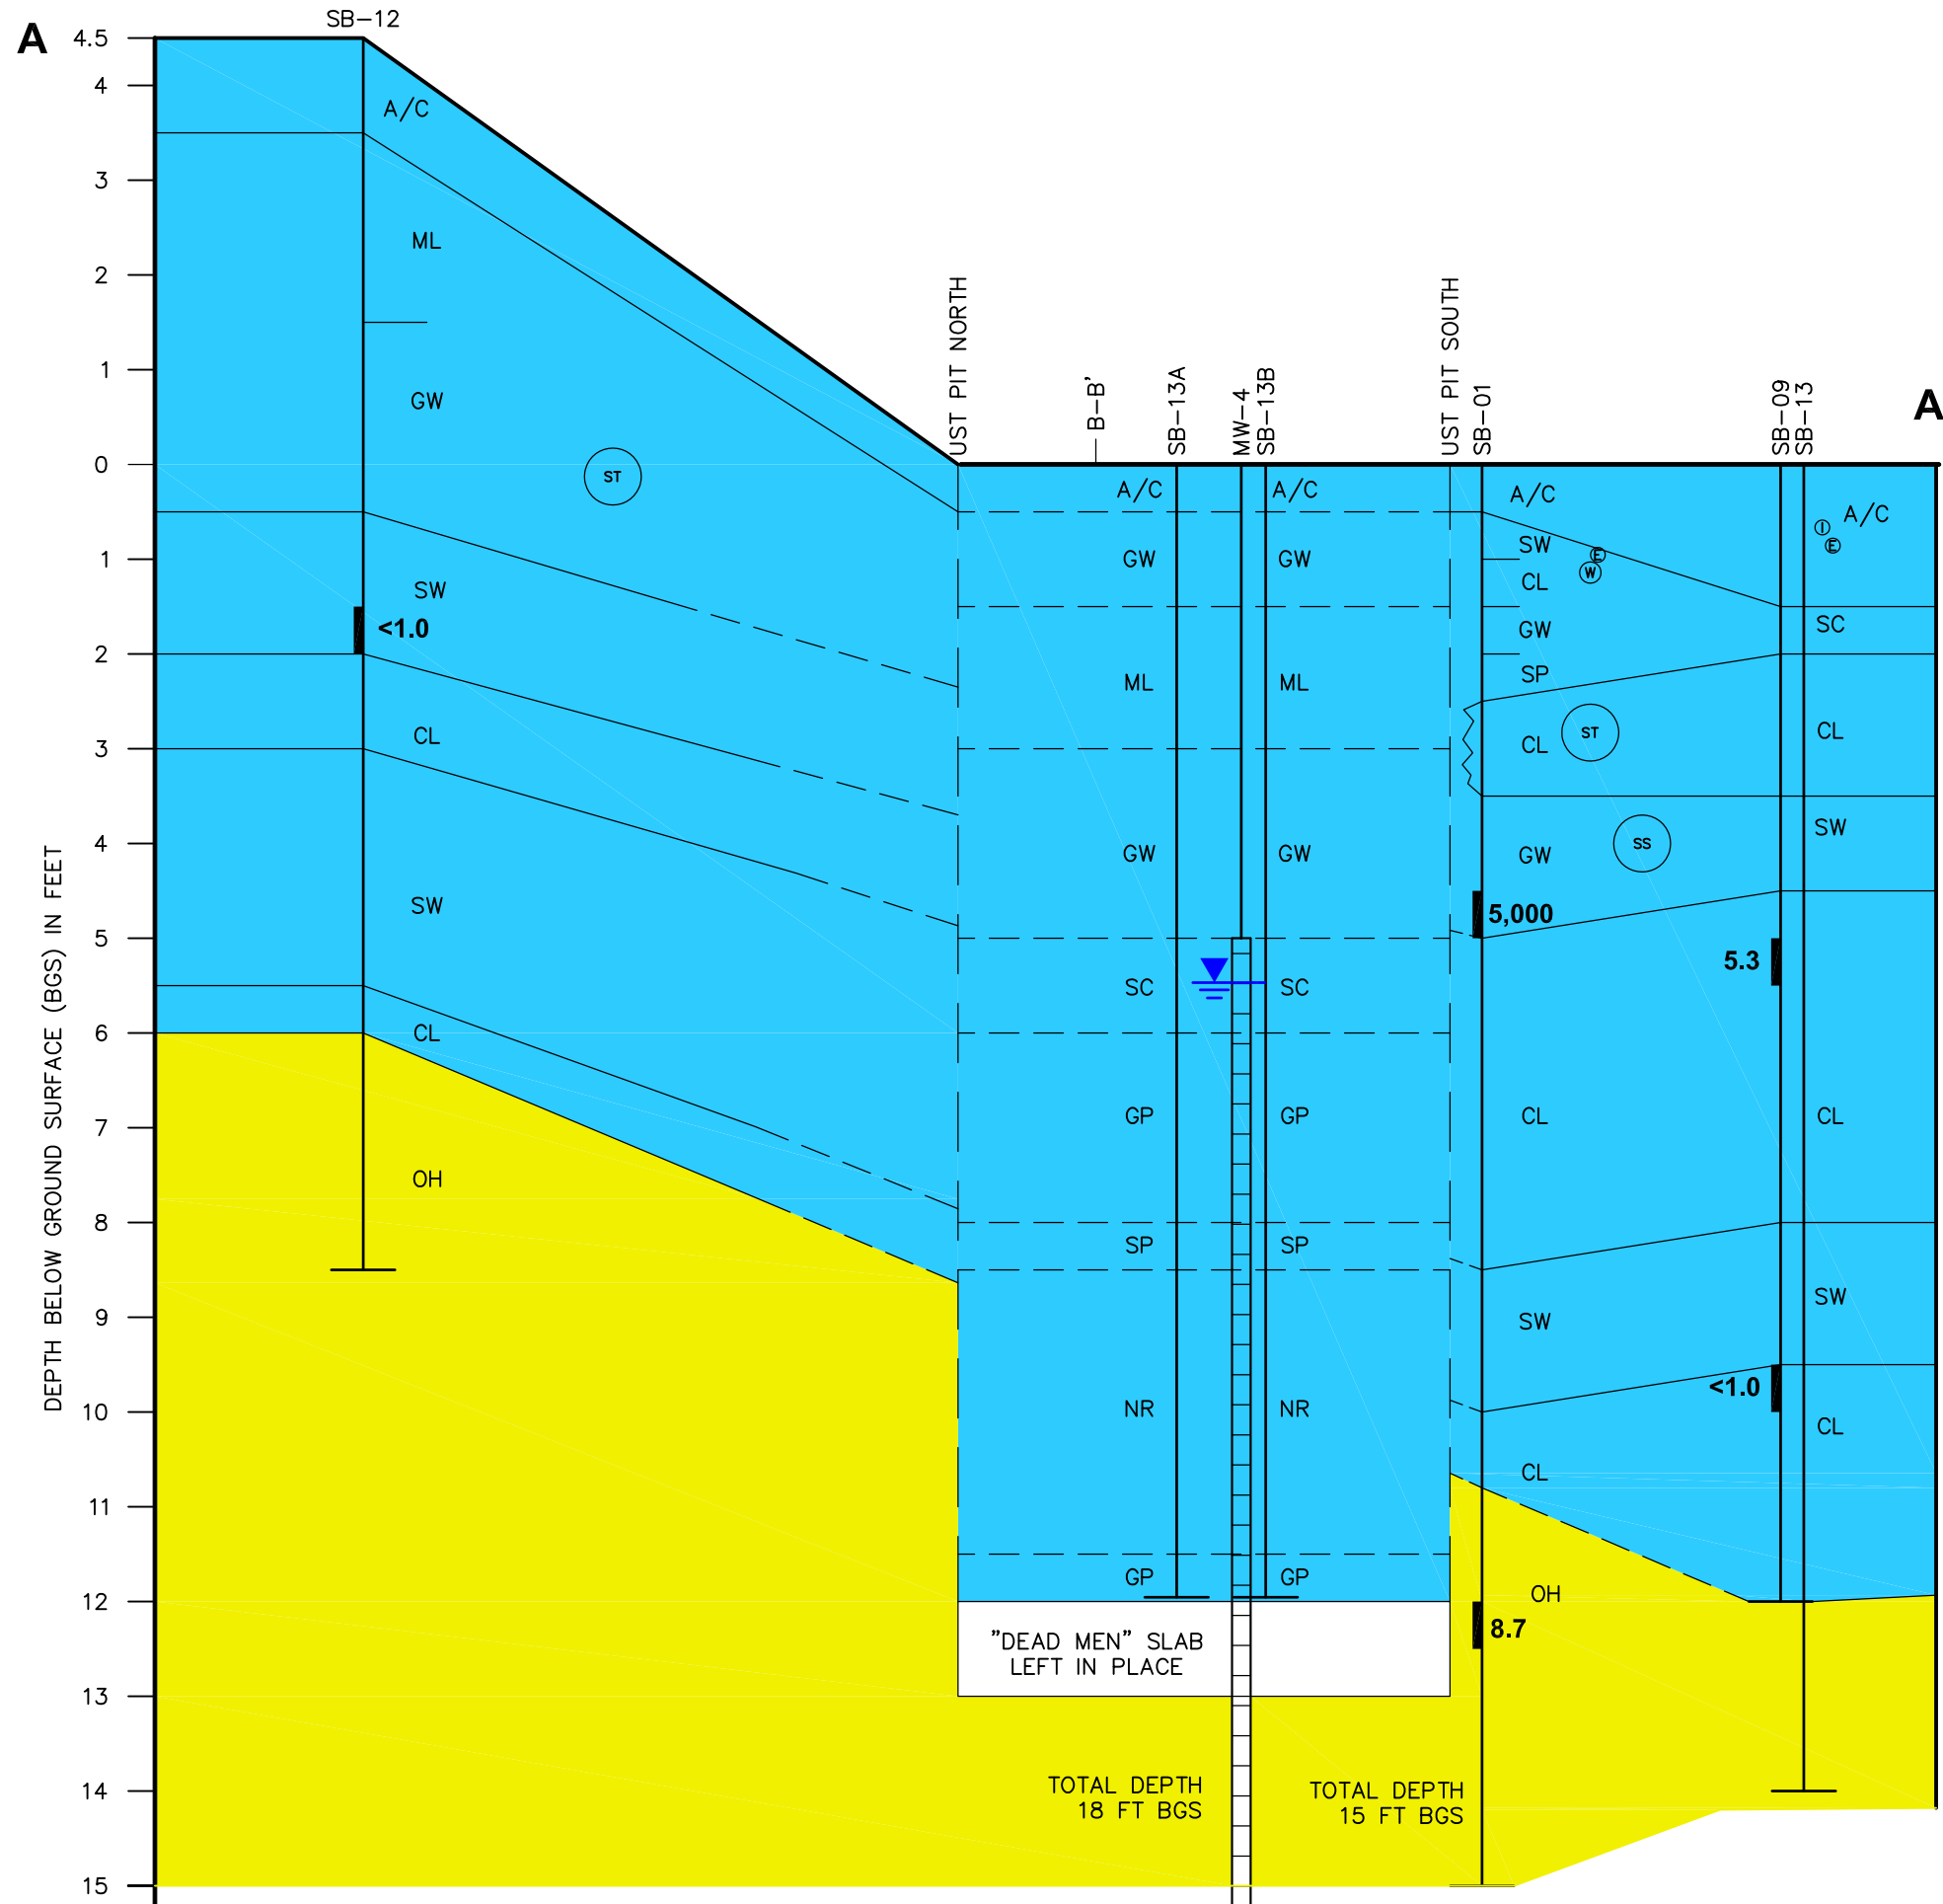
A

SB−12

4.5
4
3
2
1
0
1
2
3
4
5
6
7
8
9
10
11
12
13
14
15

DEPTH BELOW GROUND SURFACE (BGS) IN FEET

A/C
ML
GW
ST
SW
<1.0
CL
SW
CL
OH

UST PIT NORTH
B−B'
SB−13A
MW−4
SB−13B
UST PIT SOUTH
SB−01
SB−09
SB−13

A

A/C
GW
ML
GW
SC
GP
SP
NR
GP

A/C
GW
ML
GW
SC
GP
SP
NR
GP

"DEAD MEN" SLAB LEFT IN PLACE

TOTAL DEPTH 18 FT BGS

TOTAL DEPTH 15 FT BGS

A/C
SW
CL
GW
SP
CL
ST
GW
SS
5,000
CL
SW
CL
OH
8.7

A/C
SC
CL
SW
5.3
CL
SW
<1.0
CL